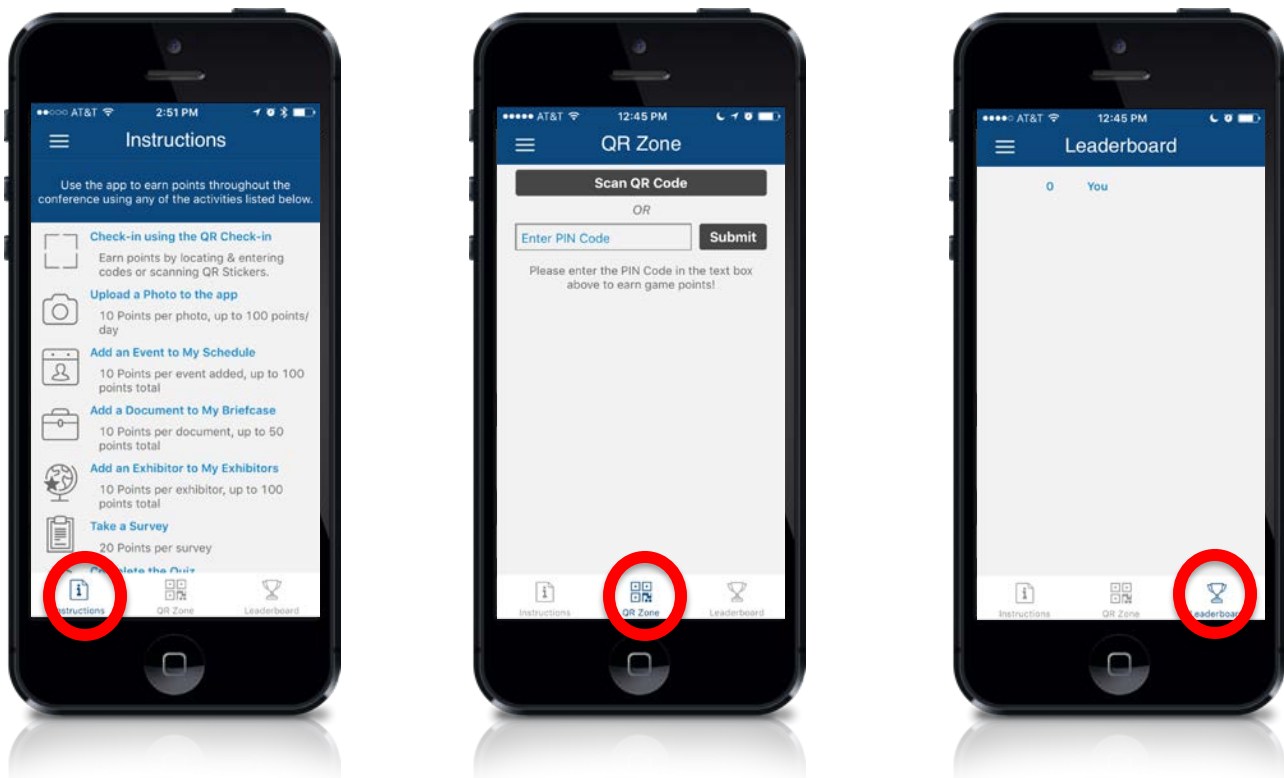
●●○○○ AT&T 2:51 PM

Instructions

Use the app to earn points throughout the conference using any of the activities listed below.

Check-in using the QR Check-in
Earn points by locating & entering codes or scanning QR Stickers.

Upload a Photo to the app
10 Points per photo, up to 100 points/ day

Add an Event to My Schedule
10 Points per event added, up to 100 points total

Add a Document to My Briefcase
10 Points per document, up to 50 points total

Add an Exhibitor to My Exhibitors
10 Points per exhibitor, up to 100 points total

Take a Survey
20 Points per survey

C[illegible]plete the Quiz

Instructions QR Zone Leaderboard

●●●●● AT&T 12:45 PM

QR Zone

Scan QR Code

OR

Enter PIN Code Submit

Please enter the PIN Code in the text box above to earn game points!

Instructions QR Zone Leaderboard

●●●●○ AT&T 12:45 PM

Leaderboard

0 You

Instructions QR Zone Leaderboard